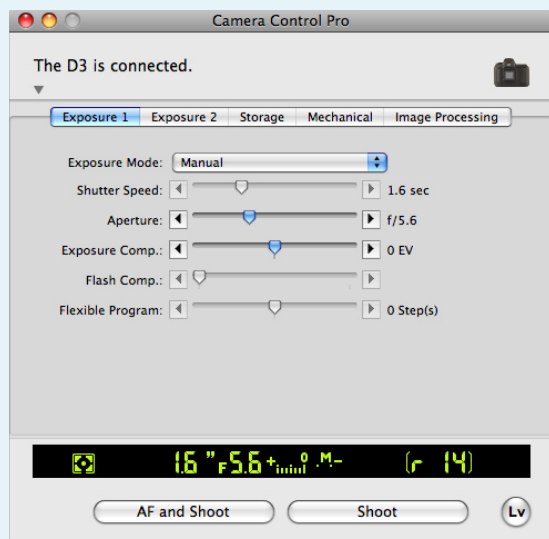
Camera Control Pro

The D3 is connected.

Exposure 1 | Exposure 2 | Storage | Mechanical | Image Processing

Exposure Mode: Manual

Shutter Speed: 1.6 sec

Aperture: f/5.6

Exposure Comp.: 0 EV

Flash Comp.:

Flexible Program: 0 Step(s)

1.6 " F5.6 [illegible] M- [r 14]

AF and Shoot

Shoot

Lv